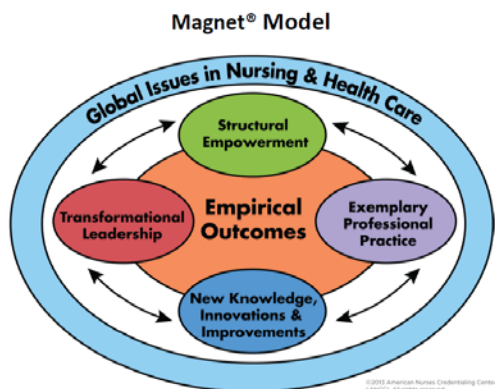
Magnet® Model

Global Issues in Nursing & Health Care

Structural Empowerment

Transformational Leadership

Empirical Outcomes

Exemplary Professional Practice

New Knowledge, Innovations & Improvements

©2013 American Nurses Credentialing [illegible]